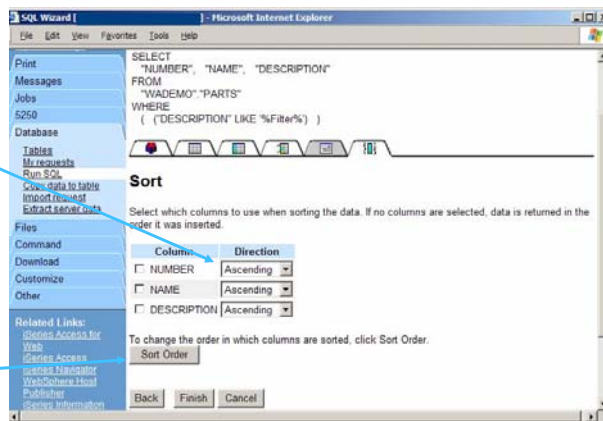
SQL Wizard [ ] - Microsoft Internet Explorer

File Edit View Favorites Tools Help

Print
Messages
Jobs
5250
Database
Tables
My requests
Run SQL
Copy data to table
Import request
Extract server data
Files
Command
Download
Customize
Other

Related Links:
iSeries Access for Web
iSeries Access
iSeries Navigator
WebSphere Host Publisher
iSeries Information

SELECT
"NUMBER", "NAME", "DESCRIPTION"
FROM
"WADEMO"."PARTS"
WHERE
( ("DESCRIPTION" LIKE '%Filter%') )

Sort

Select which columns to use when sorting the data. If no columns are selected, data is returned in the order it was inserted.

| Column | Direction |
|---|---|
| NUMBER | Ascending |
| NAME | Ascending |
| DESCRIPTION | Ascending |

To change the order in which columns are sorted, click Sort Order.

Sort Order

Back Finish Cancel